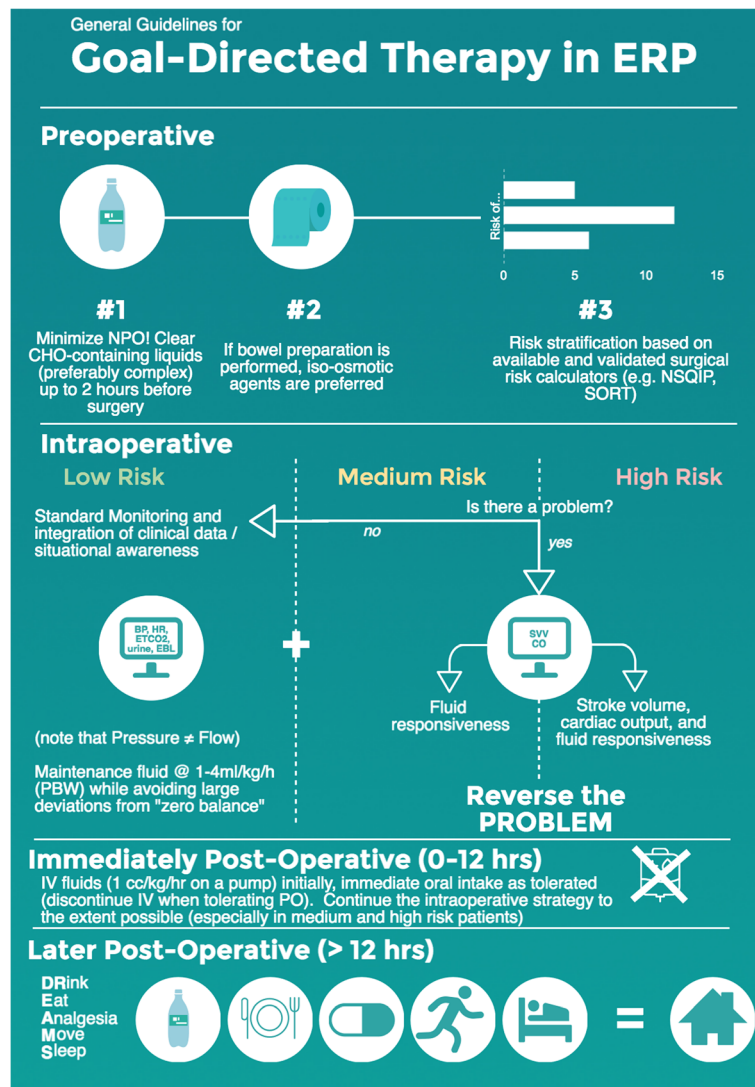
General Guidelines for

Goal-Directed Therapy in ERP

Preoperative

Risk of...

0 5 10 15

#1
Minimize NPO! Clear CHO-containing liquids (preferably complex) up to 2 hours before surgery

#2
If bowel preparation is performed, iso-osmotic agents are preferred

#3
Risk stratification based on available and validated surgical risk calculators (e.g. NSQIP, SORT)

Intraoperative

Low Risk

Medium Risk

High Risk

Is there a problem?

no

yes

Standard Monitoring and integration of clinical data / situational awareness

BP, HR, ETCO2, urine, EBL

+

SVV
CO

Fluid responsiveness

Stroke volume, cardiac output, and fluid responsiveness

(note that Pressure ≠ Flow)

Maintenance fluid @ 1-4ml/kg/h (PBW) while avoiding large deviations from "zero balance"

Reverse the PROBLEM

Immediately Post-Operative (0-12 hrs)
IV fluids (1 cc/kg/hr on a pump) initially, immediate oral intake as tolerated (discontinue IV when tolerating PO). Continue the intraoperative strategy to the extent possible (especially in medium and high risk patients)

Later Post-Operative (> 12 hrs)

DRink
Eat
Analgesia
Move
Sleep

=